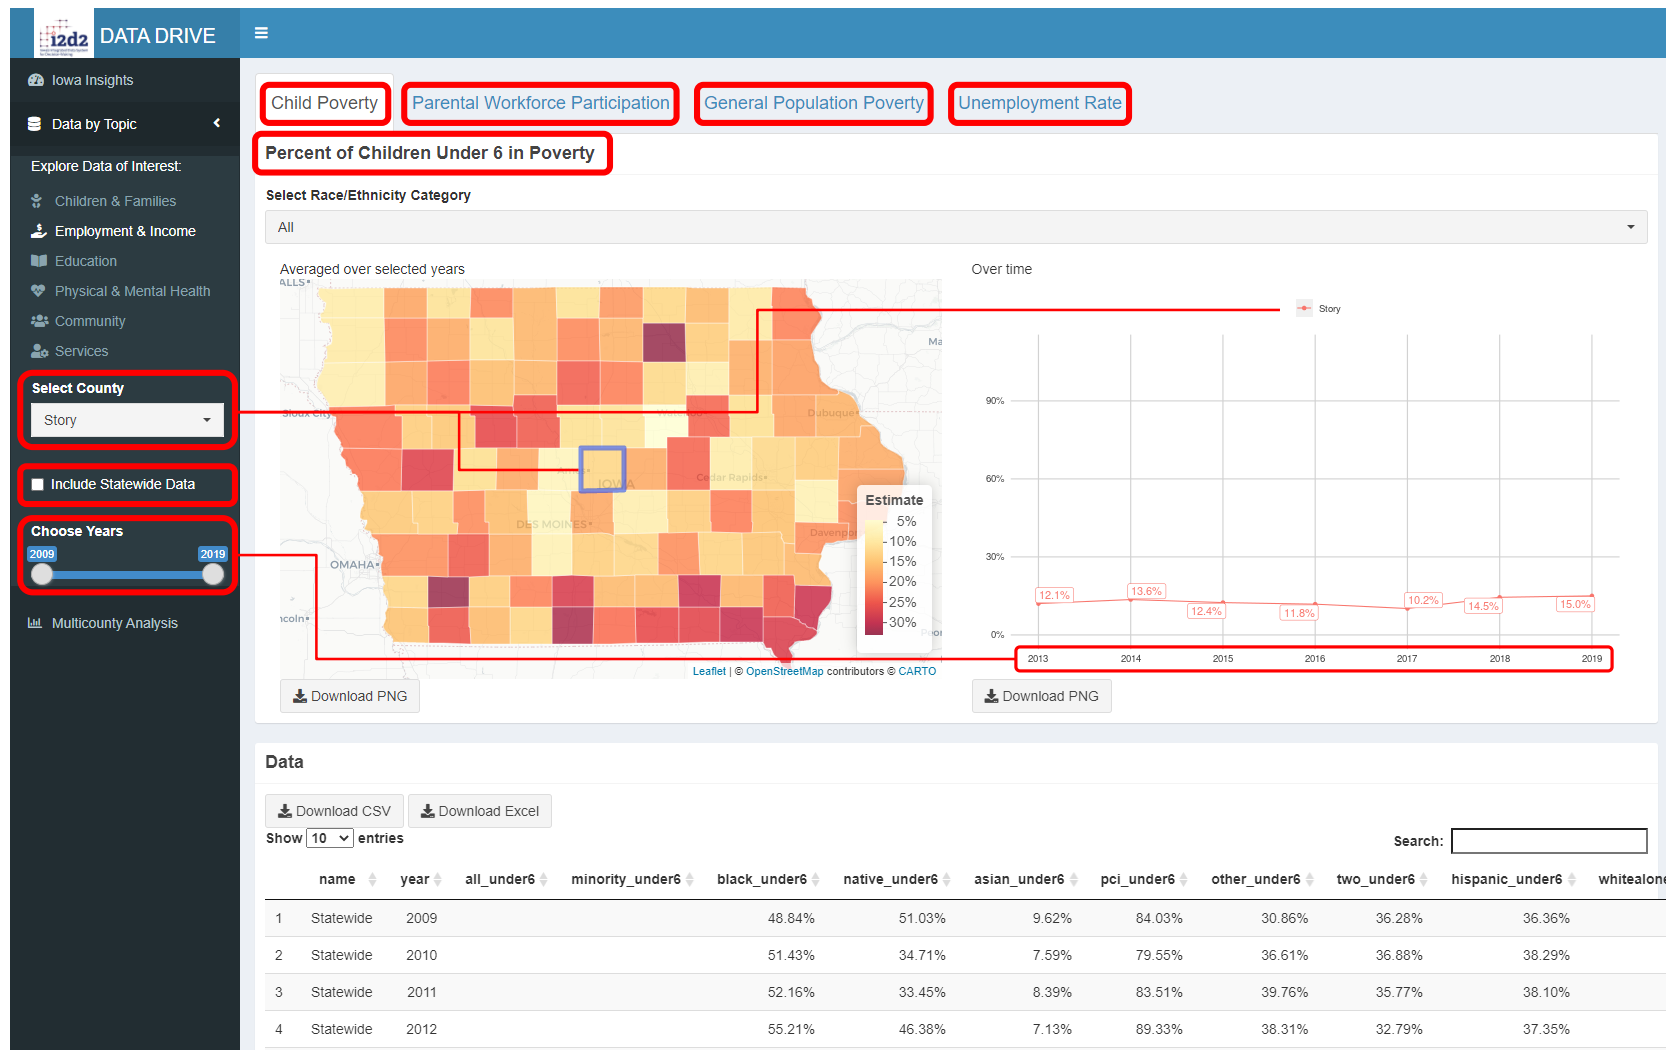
i2d2 DATA DRIVE

Iowa Insights
Data by Topic
Explore Data of Interest:
Children & Families
Employment & Income
Education
Physical & Mental Health
Community
Services
Select County
Story
Include Statewide Data
Choose Years
2009
2019
Multicounty Analysis

Child Poverty
Parental Workforce Participation
General Population Poverty
Unemployment Rate

Percent of Children Under 6 in Poverty

Select Race/Ethnicity Category
All

Averaged over selected years

Over time

Sioux City
Dubuque
IOWA
Cedar Rapids
DES MOINES
Davenport
OMAHA
Lincoln

Estimate
5%
10%
15%
20%
25%
30%

Leaflet | © OpenStreetMap contributors © CARTO

Story
90%
60%
30%
0%
12.1%
13.6%
12.4%
11.8%
10.2%
14.5%
15.0%
2013
2014
2015
2016
2017
2018
2019

Download PNG
Download PNG

Data

Download CSV
Download Excel
Show 10 entries
Search:

| | name | year | all_under6 | minority_under6 | black_under6 | native_under6 | asian_under6 | pci_under6 | other_under6 | two_under6 | hispanic_under6 | whitealone |
|---|---|---|---|---|---|---|---|---|---|---|---|---|
| 1 | Statewide | 2009 | | | 48.84% | 51.03% | 9.62% | 84.03% | 30.86% | 36.28% | 36.36% | |
| 2 | Statewide | 2010 | | | 51.43% | 34.71% | 7.59% | 79.55% | 36.61% | 36.88% | 38.29% | |
| 3 | Statewide | 2011 | | | 52.16% | 33.45% | 8.39% | 83.51% | 39.76% | 35.77% | 38.10% | |
| 4 | Statewide | 2012 | | | 55.21% | 46.38% | 7.13% | 89.33% | 38.31% | 32.79% | 37.35% | |